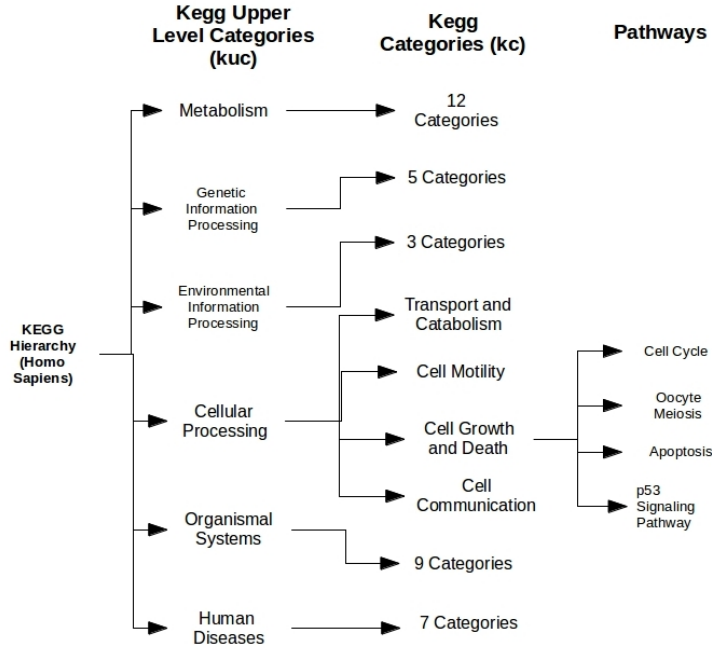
Kegg Upper Level Categories (kuc)

Kegg Categories (kc)

Pathways

KEGG Hierarchy (Homo Sapiens)

Metabolism

12 Categories

Genetic Information Processing

5 Categories

Environmental Information Processing

3 Categories

Cellular Processing

Transport and Catabolism

Cell Motility

Cell Growth and Death

Cell Communication

Cell Cycle

Oocyte Meiosis

Apoptosis

p53 Signaling Pathway

Organismal Systems

9 Categories

Human Diseases

7 Categories